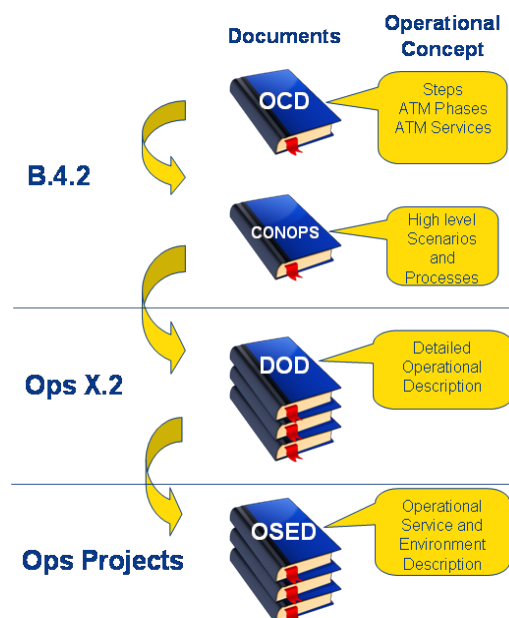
Documents

Operational Concept

B.4.2

OCD

Steps
ATM Phases
ATM Services

CONOPS

High level Scenarios and Processes

Ops X.2

DOD

Detailed Operational Description

Ops Projects

OSED

Operational Service and Environment Description